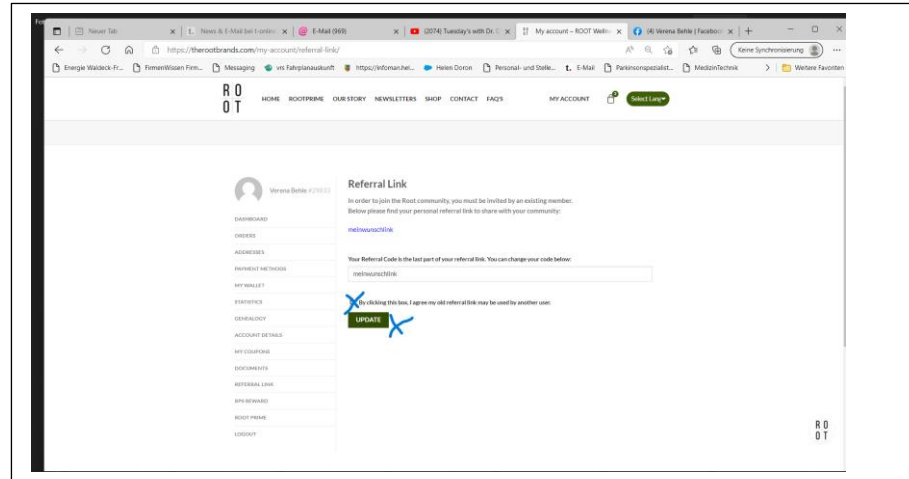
Neuer Tab | News & E-Mail bei t-online | E-Mail (969) | (2074) Tuesday's with Dr. | My account – ROOT Welln | (4) Verena Behle | Facebook | +

https://therootbrands.com/my-account/referral-link/

Keine Synchronisierung

Energie Waldeck-Fr... | FirmenWissen Firm... | Messaging | vrs Fahrplanauskunft | https://infoman.hel... | Helen Doron | Personal- und Stelle... | E-Mail | Parkinsonspezialist... | MedizinTechnik | Weitere Favoriten

RO OT

HOME ROOTPRIME OUR STORY NEWSLETTERS SHOP CONTACT FAQ'S MY ACCOUNT 0 Select Lang

Verena Behle #29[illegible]

DASHBOARD
ORDERS
ADDRESSES
PAYMENT METHODS
MY WALLET
STATISTICS
GENEALOGY
ACCOUNT DETAILS
MY COUPONS
DOCUMENTS
REFERRAL LINK
RPS REWARD
ROOT PRIME
LOGOUT

Referral Link

In order to join the Root community, you must be invited by an existing member. Below please find your personal referral link to share with your community:

meinwunschlink

Your Referral Code is the last part of your referral link. You can change your code below:

meinwunschlink

By clicking this box, I agree my old referral link may be used by another user.

UPDATE

RO OT